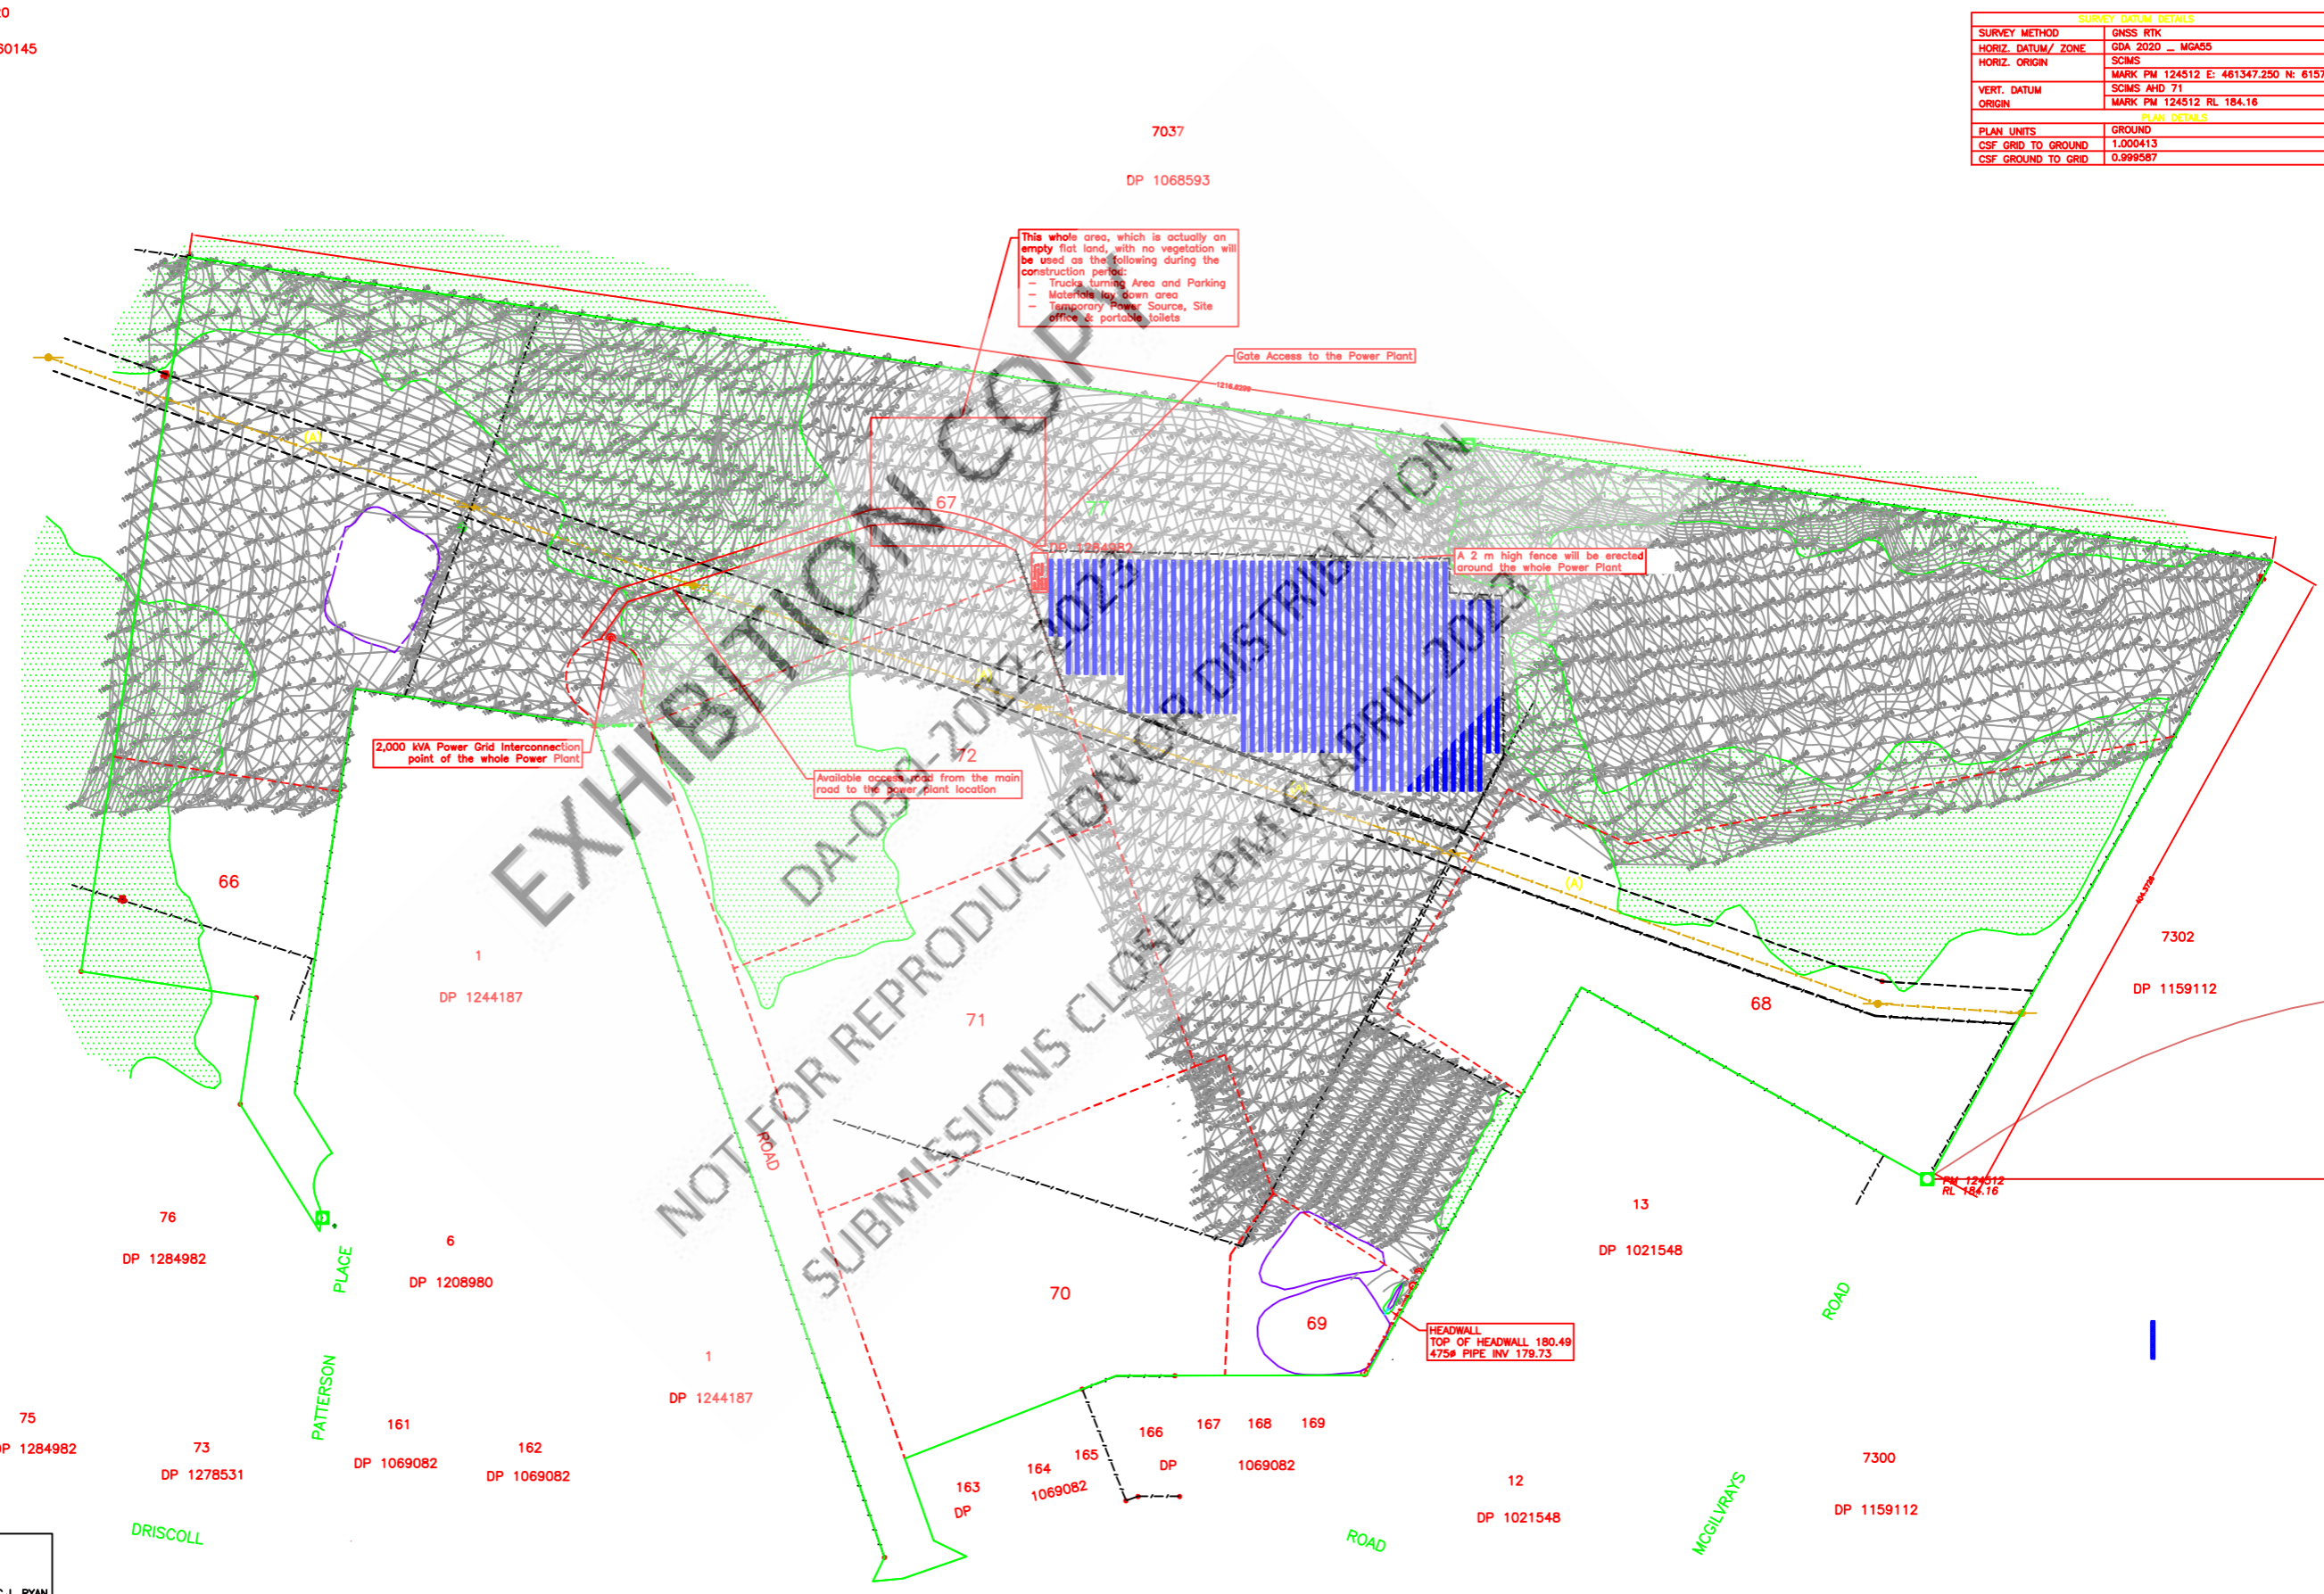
10
60145

| SURVEY DATUM DETAILS | |
|---|---|
| SURVEY METHOD | GNSS RTK |
| HORIZ. DATUM/ ZONE | GDA 2020 _ MGA55 |
| HORIZ. ORIGIN | SCIMS |
| | MARK PM 124512 E: 461347.250 N: 6157 |
| VERT. DATUM | SCIMS AHD 71 |
| ORIGIN | MARK PM 124512 RL 184.16 |
| PLAN DETAILS | |
| PLAN UNITS | GROUND |
| CSF GRID TO GROUND | 1.000413 |
| CSF GROUND TO GRID | 0.999587 |

7037
DP 1068593

This whole area, which is actually an empty flat land, with no vegetation will be used as the following during the construction period:
– Trucks turning Area and Parking
– Materials lay down area
– Temporary Power Source, Site office & portable toilets

Gate Access to the Power Plant

A 2 m high fence will be erected around the whole Power Plant

2,000 kVA Power Grid Interconnection point of the whole Power Plant

Available access road from the main road to the power plant location

EXHIBITION COPY
DA-0302-2012-2025
NOT FOR REPRODUCTION OR DISTRIBUTION
SUBMISSIONS CLOSE 4PM 6 APRIL 2025

(A)
67
DP 1284982
72
66
1
DP 1244187
71
68
7302
DP 1159112
PM 124512
RL 184.16
13
DP 1021548
ROAD
HEADWALL
TOP OF HEADWALL 180.49
475ø PIPE INV 179.73
69
70
76
DP 1284982
PLACE
6
DP 1208980
ROAD
1
DP 1244187
75
DP 1284982
73
DP 1278531
PATTERSON
161
DP 1069082
162
DP 1069082
163
DP
164
1069082
165
166
DP
167
168
169
1069082
12
DP 1021548
7300
DP 1159112
DRISCOLL
ROAD
MCGILVRAYS
L RYAN